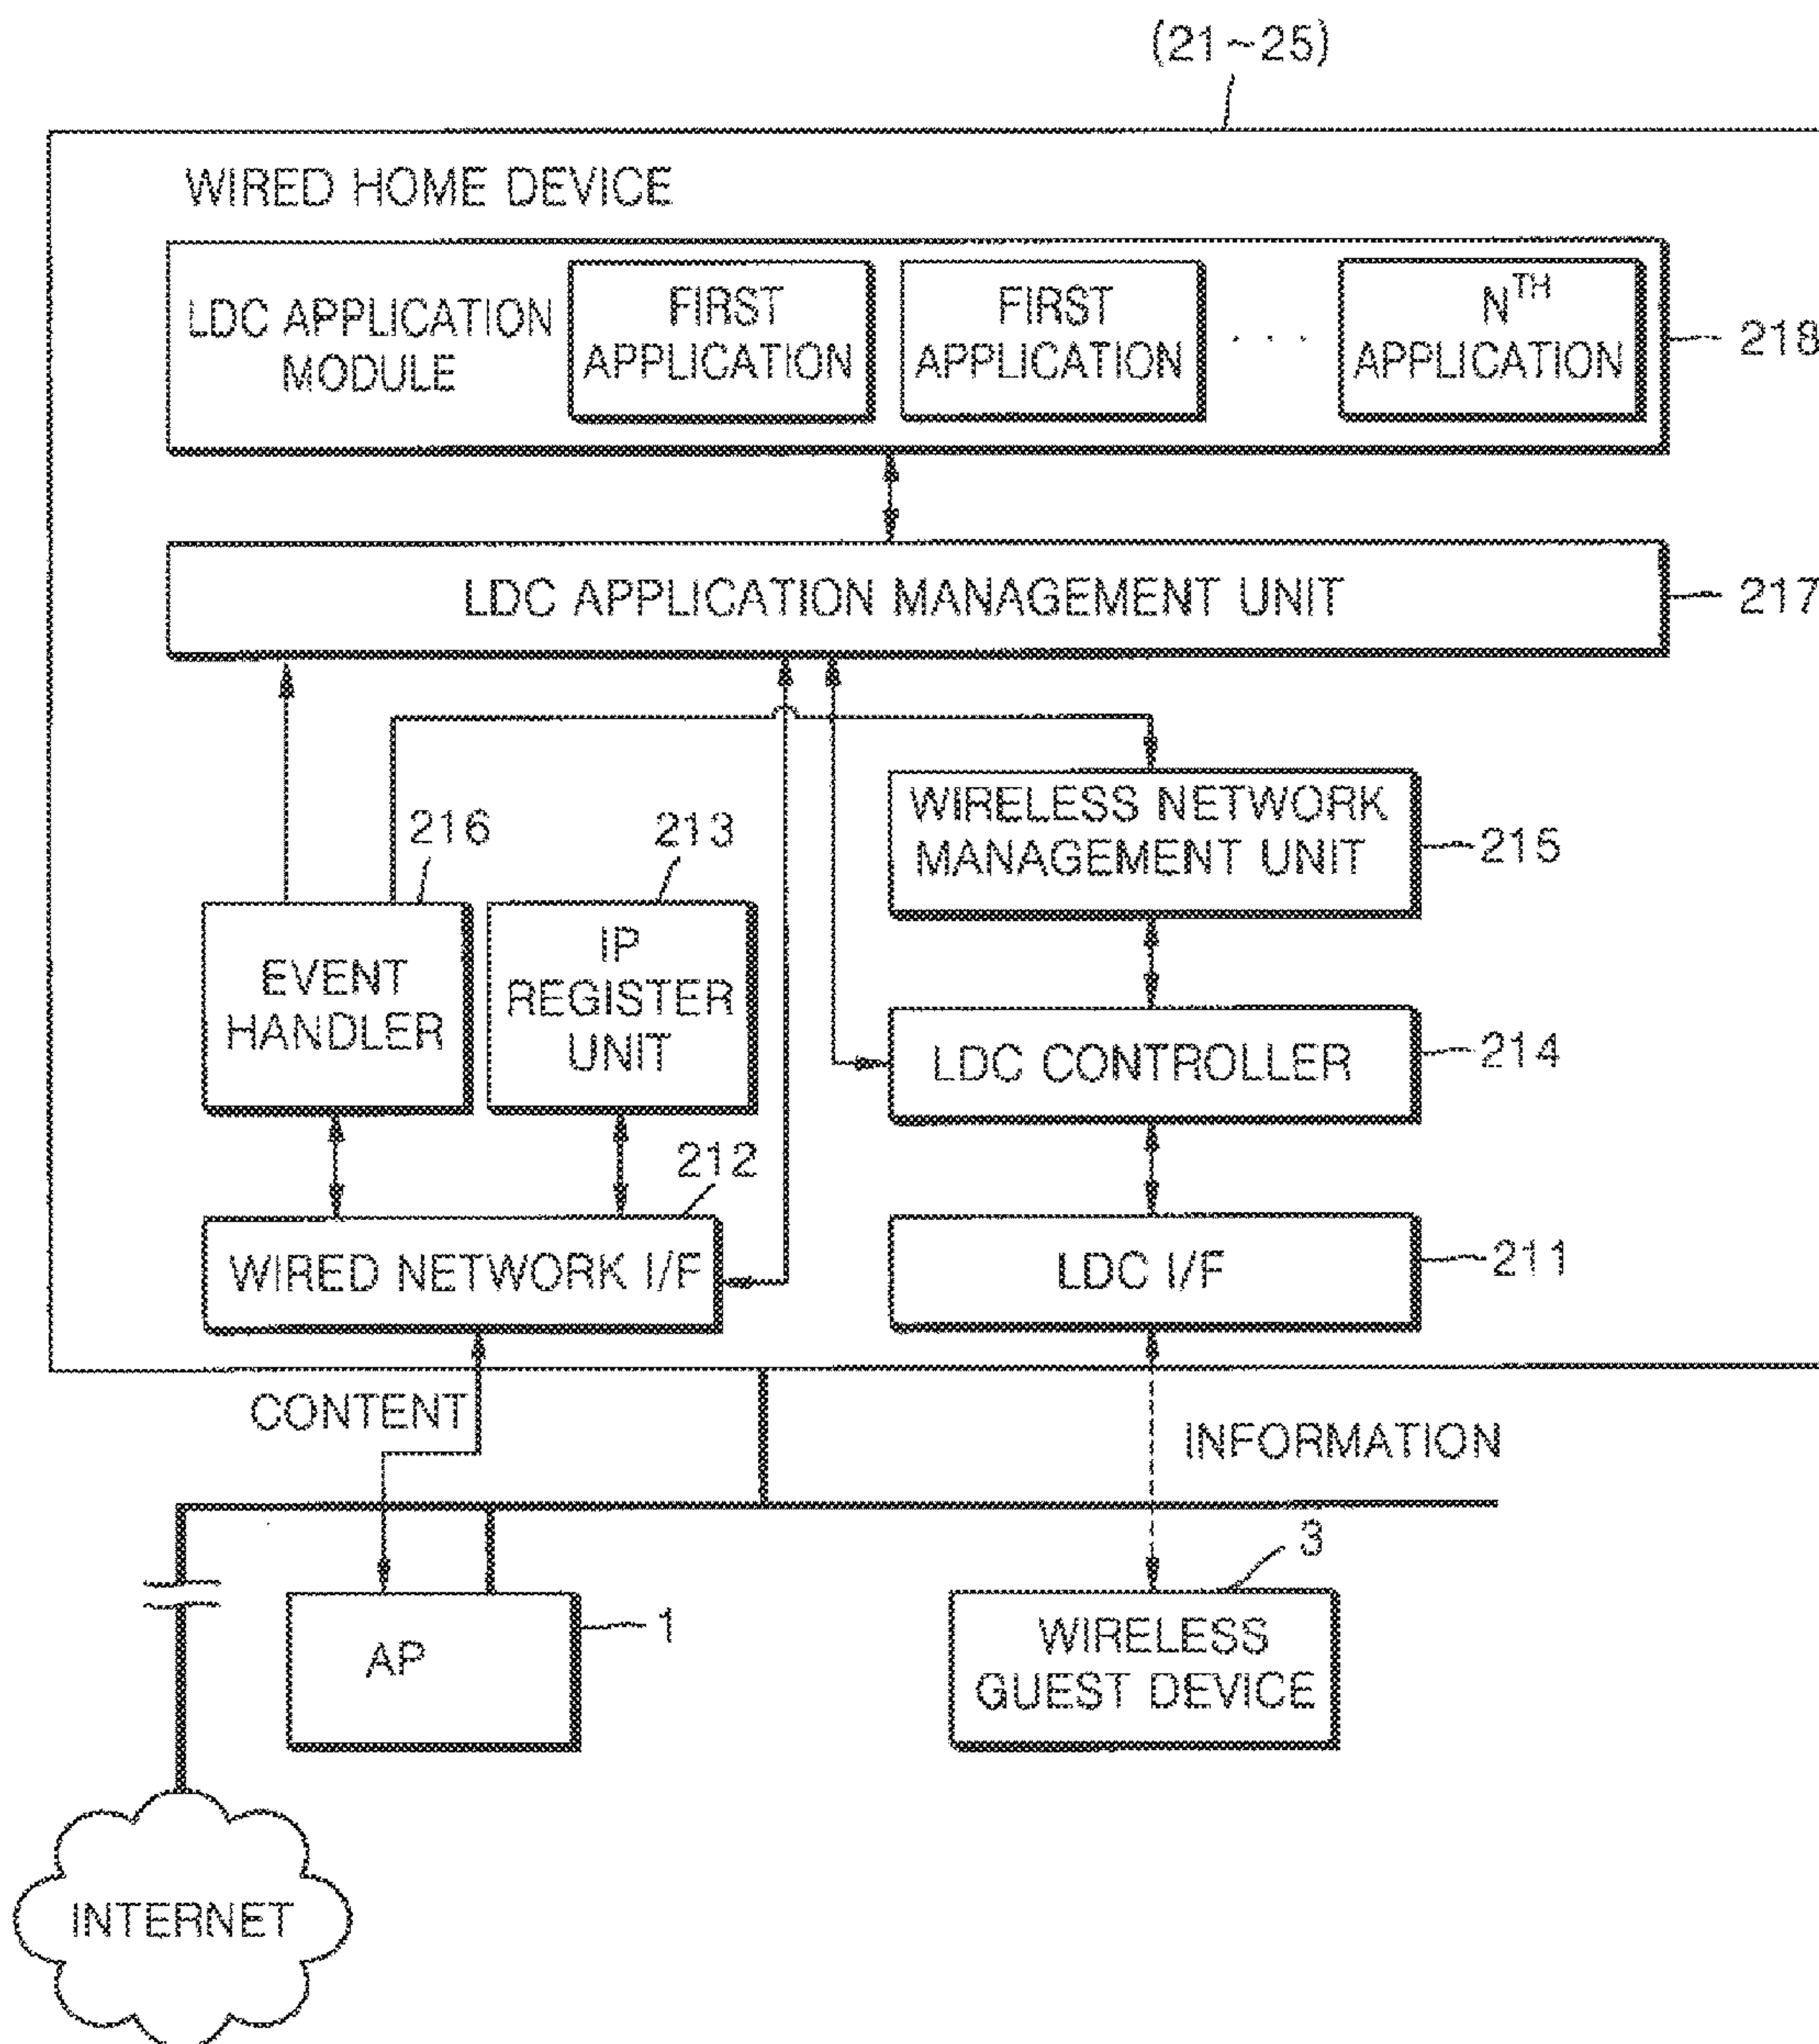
(21~25)

WIRED HOME DEVICE

LDC APPLICATION MODULE

FIRST APPLICATION

FIRST APPLICATION

. . .

$N^{TH}$ APPLICATION

218

LDC APPLICATION MANAGEMENT UNIT

217

WIRELESS NETWORK MANAGEMENT UNIT

215

216

213

EVENT HANDLER

IP REGISTER UNIT

LDC CONTROLLER

214

212

WIRED NETWORK I/F

LDC I/F

211

CONTENT

INFORMATION

3

AP

1

WIRELESS GUEST DEVICE

INTERNET